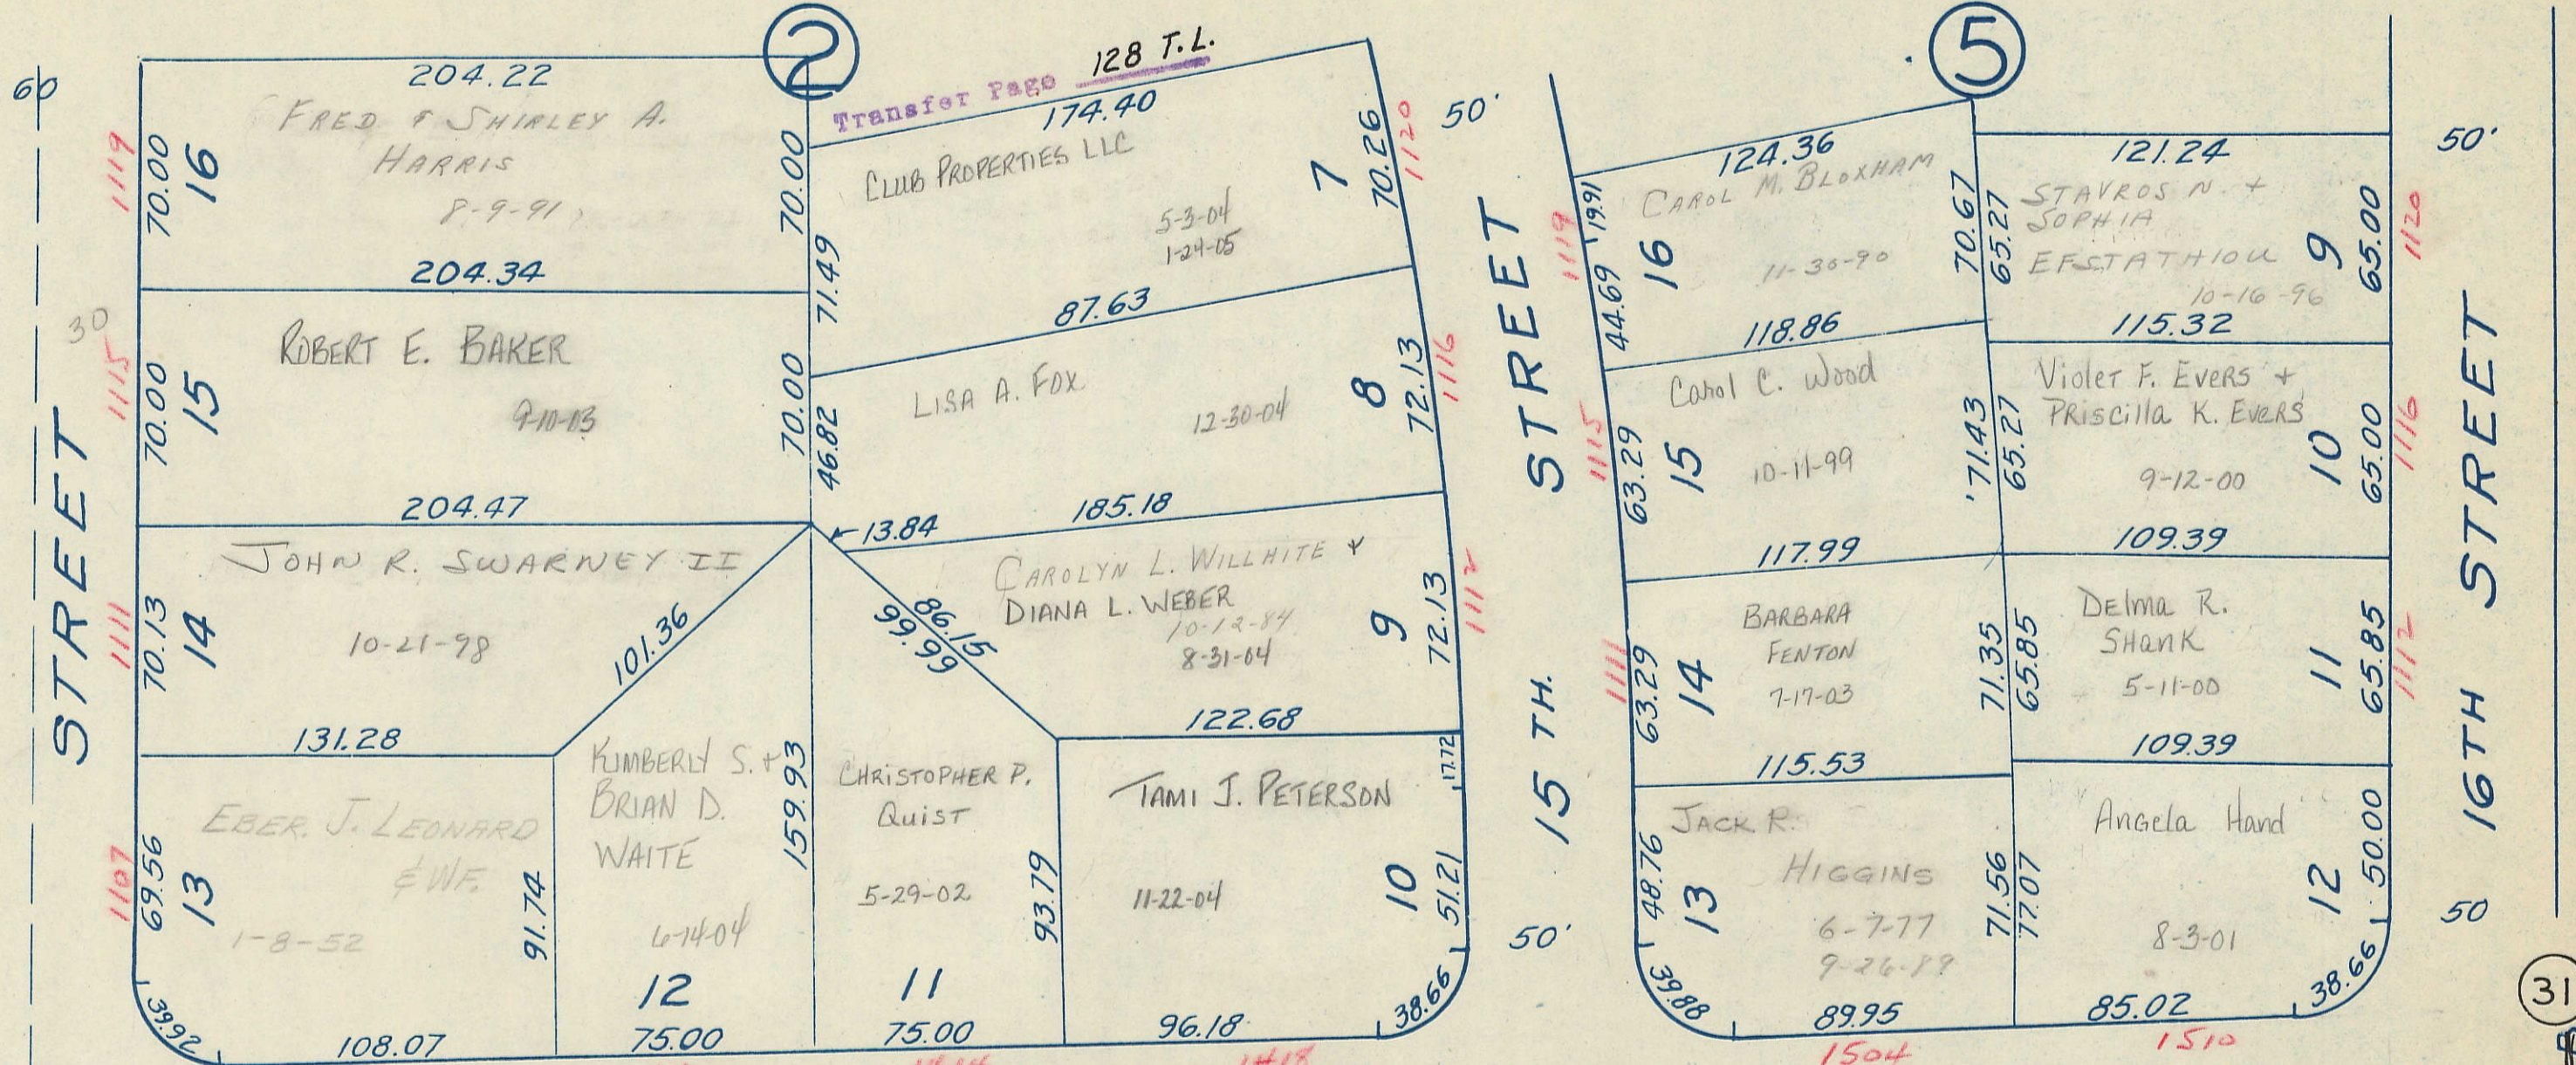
60
30
STREET
1119
1115
1111
1107
70.00 16
70.00 15
70.13 14
69.56 13
204.22
FRED & SHIRLEY A. HARRIS
8-9-91
204.34
ROBERT E. BAKER
9-10-03
204.47
JOHN R. SWARNEY II
10-21-98
131.28
EBER J. LEONARD & WF.
1-8-52
91.74
39.92
108.07
101.36
KIMBERLY S. & BRIAN D. WAITE
6-14-04
12
75.00
159.93

2
Transfer Page 128 T.L.
174.40
70.00
71.49
CLUB PROPERTIES LLC
5-3-04
1-24-05
7
70.26
1120
87.63
70.00
46.82
LISA A. FOX
12-30-04
8
72.13
1116
13.84
185.18
CAROLYN L. WILLHITE & DIANA L. WEBER
10-12-84
8-31-04
9
72.13
1112
86.15
99.99
CHRISTOPHER P. QUIST
5-29-02
93.79
11
75.00
122.68
TAMI J. PETERSON
11-22-04
10
17.72
51.21
38.66
96.18
50'
50'
15 TH. STREET

5
124.36
19.91
44.69
1119
CAROL M. BLOXHAM
11-30-90
16
70.67
65.27
118.86
Carol C. Wood
10-11-99
63.29
1115
15
71.43
65.27
117.99
BARBARA FENTON
7-17-03
63.29
1111
14
71.35
65.85
115.53
JACK R. HIGGINS
6-7-77
9-26-89
48.76
13
71.56
77.07
39.88
89.95
1504

121.24
STAVROS N. & SOPHIA EFSTATHIOU
10-16-96
9
65.00
1120
115.32
Violet F. Evers & Priscilla K. Evers
9-12-00
10
65.00
1116
109.39
Delma R. Shank
5-11-00
11
65.85
1112
109.39
Angela Hand
8-3-01
12
50.00
38.66
85.02
1510
50'
50
16TH STREET
31